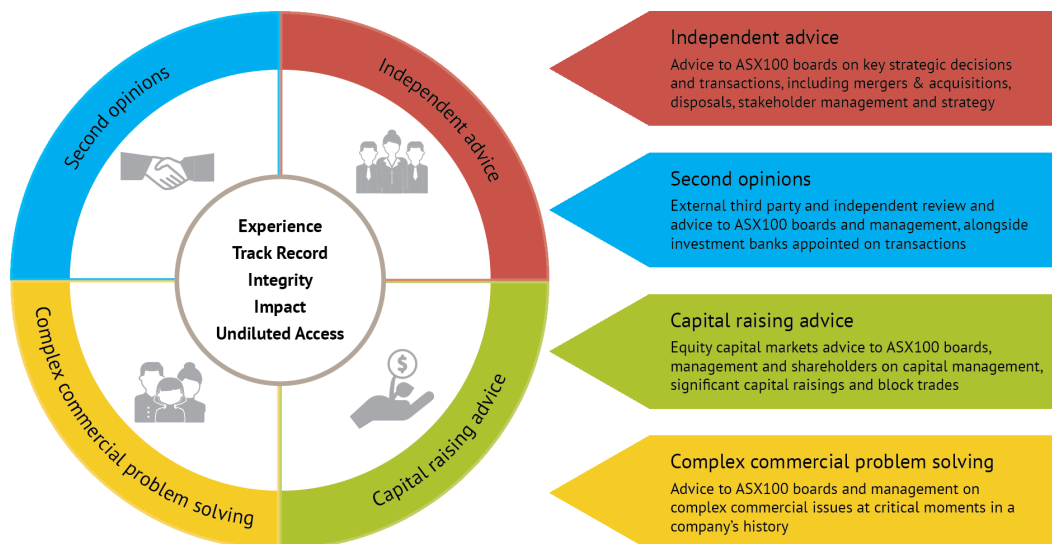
Second opinions

Independent advice

Experience
Track Record
Integrity
Impact
Undiluted Access

Complex commercial problem solving

Capital raising advice

Independent advice
Advice to ASX100 boards on key strategic decisions and transactions, including mergers & acquisitions, disposals, stakeholder management and strategy

Second opinions
External third party and independent review and advice to ASX100 boards and management, alongside investment banks appointed on transactions

Capital raising advice
Equity capital markets advice to ASX100 boards, management and shareholders on capital management, significant capital raisings and block trades

Complex commercial problem solving
Advice to ASX100 boards and management on complex commercial issues at critical moments in a company's history